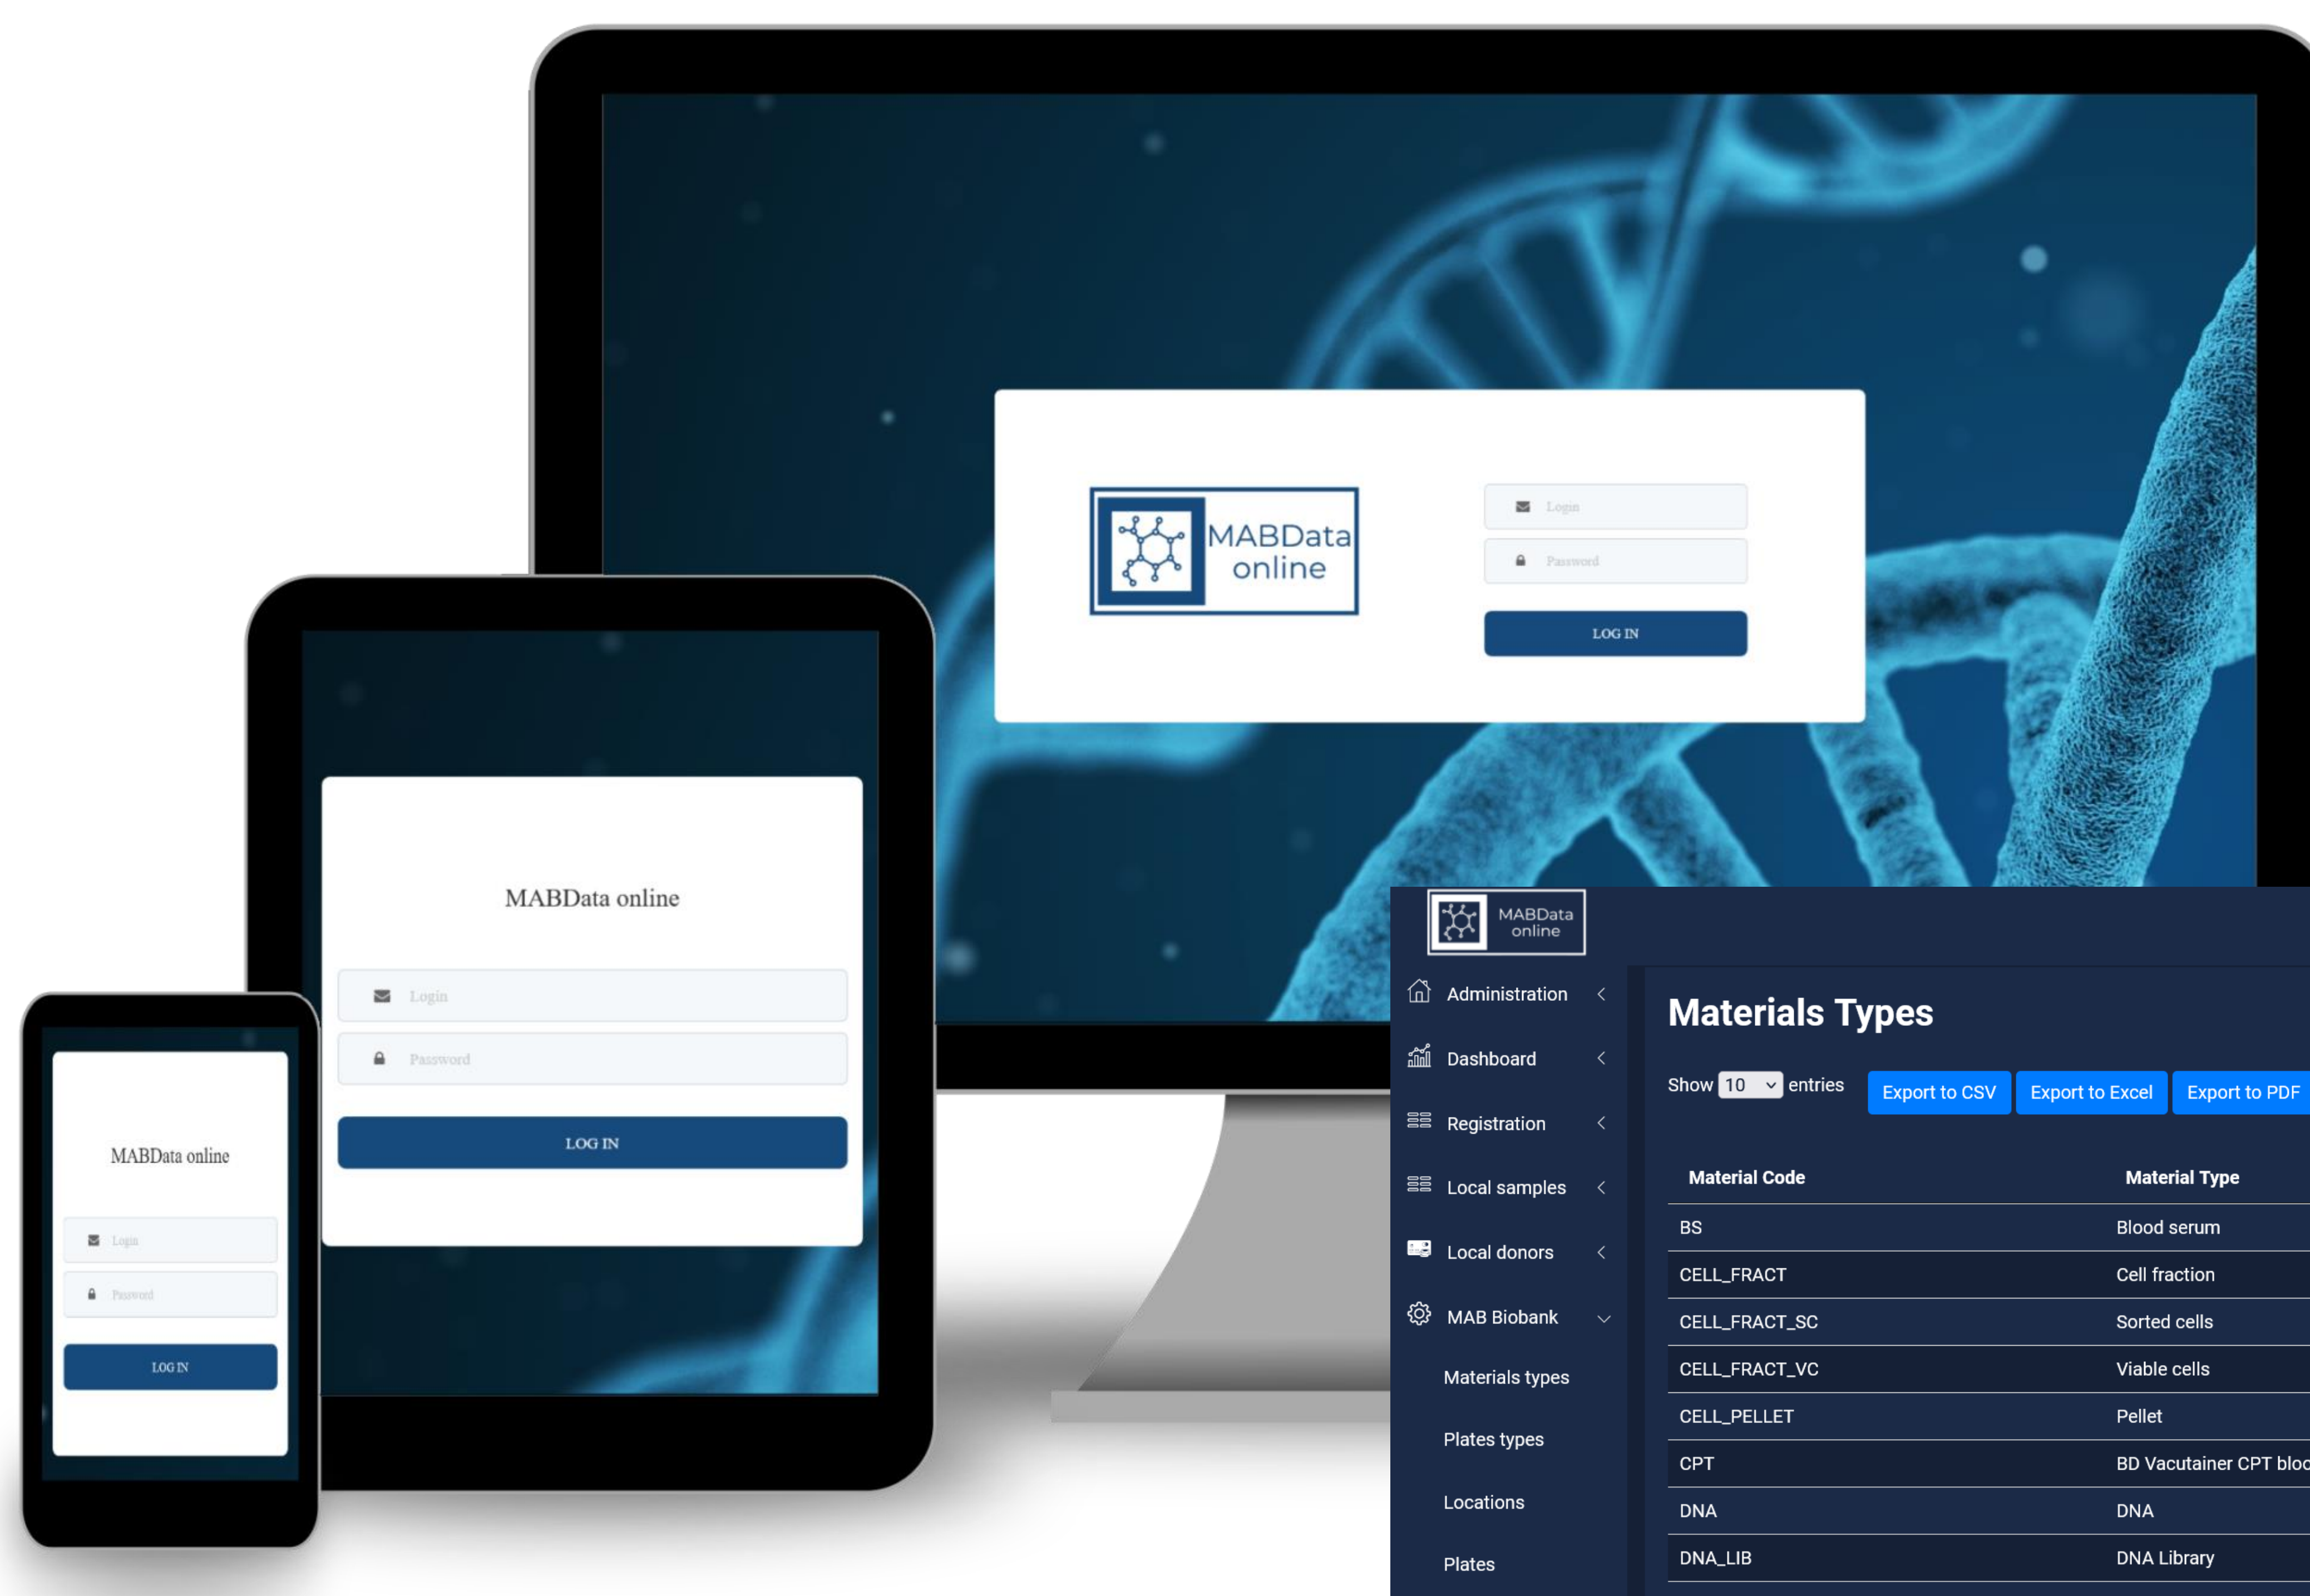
MABData online

Login

Password

LOG IN

MABData online

Login

Password

LOG IN

MABData online

Login

Password

LOG IN

MABData online

Administration

Dashboard

Registration

Local samples

Local donors

MAB Biobank

Materials types

Plates types

Locations

Plates

Materials Types

Show 10 entries

Export to CSV Export to Excel Export to PDF

| Material Code | Material Type |
|---|---|
| BS | Blood serum |
| CELL_FRACT | Cell fraction |
| CELL_FRACT_SC | Sorted cells |
| CELL_FRACT_VC | Viable cells |
| CELL_PELLET | Pellet |
| CPT | BD Vacutainer CPT bloo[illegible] |
| DNA | DNA |
| DNA_LIB | DNA Library |